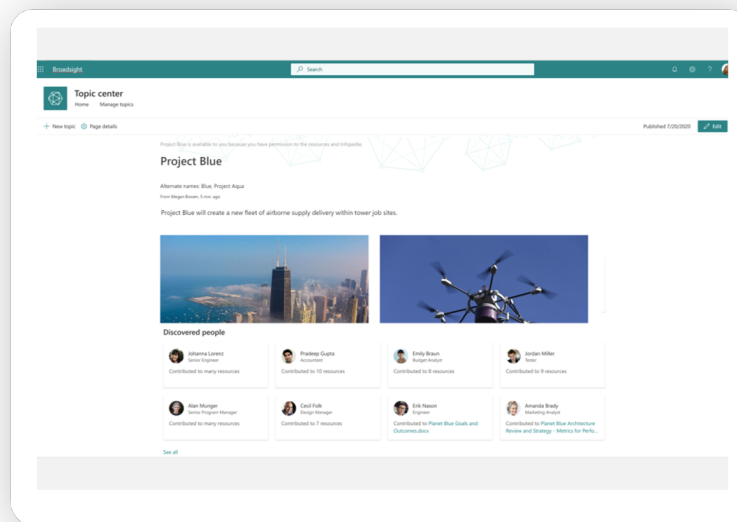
Broadsight

Search

Topic center

Home Manage topics

New topic Page details

Published 7/20/2020 Edit

Project Blue is available to you because you have permission to the resources and Infopedia

Project Blue

Alternate names: Blue, Project Aqua

From Megan Bowen, 5 min ago

Project Blue will create a new fleet of airborne supply delivery within tower job sites.

Discovered people

Johanna Lorenz
Senior Engineer
Contributed to many resources

Pradeep Gupta
Accountant
Contributed to 10 resources

Emily Braun
Budget Analyst
Contributed to 8 resources

Jordan Miller
Tester
Contributed to 9 resources

Alan Munger
Senior Program Manager
Contributed to many resources

Cecil Folk
Design Manager
Contributed to 7 resources

Erik Nason
Engineer
Contributed to Planet Blue Goals and Outcomes.docx

Amanda Brady
Marketing Analyst
Contributed to Planet Blue Architecture Review and Strategy - Metrics for Perfo...

See all